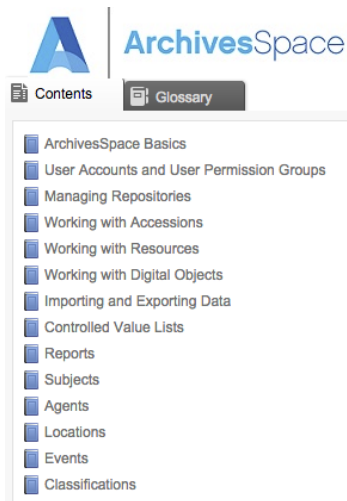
ArchivesSpace

Contents
Glossary

ArchivesSpace Basics
User Accounts and User Permission Groups
Managing Repositories
Working with Accessions
Working with Resources
Working with Digital Objects
Importing and Exporting Data
Controlled Value Lists
Reports
Subjects
Agents
Locations
Events
Classifications